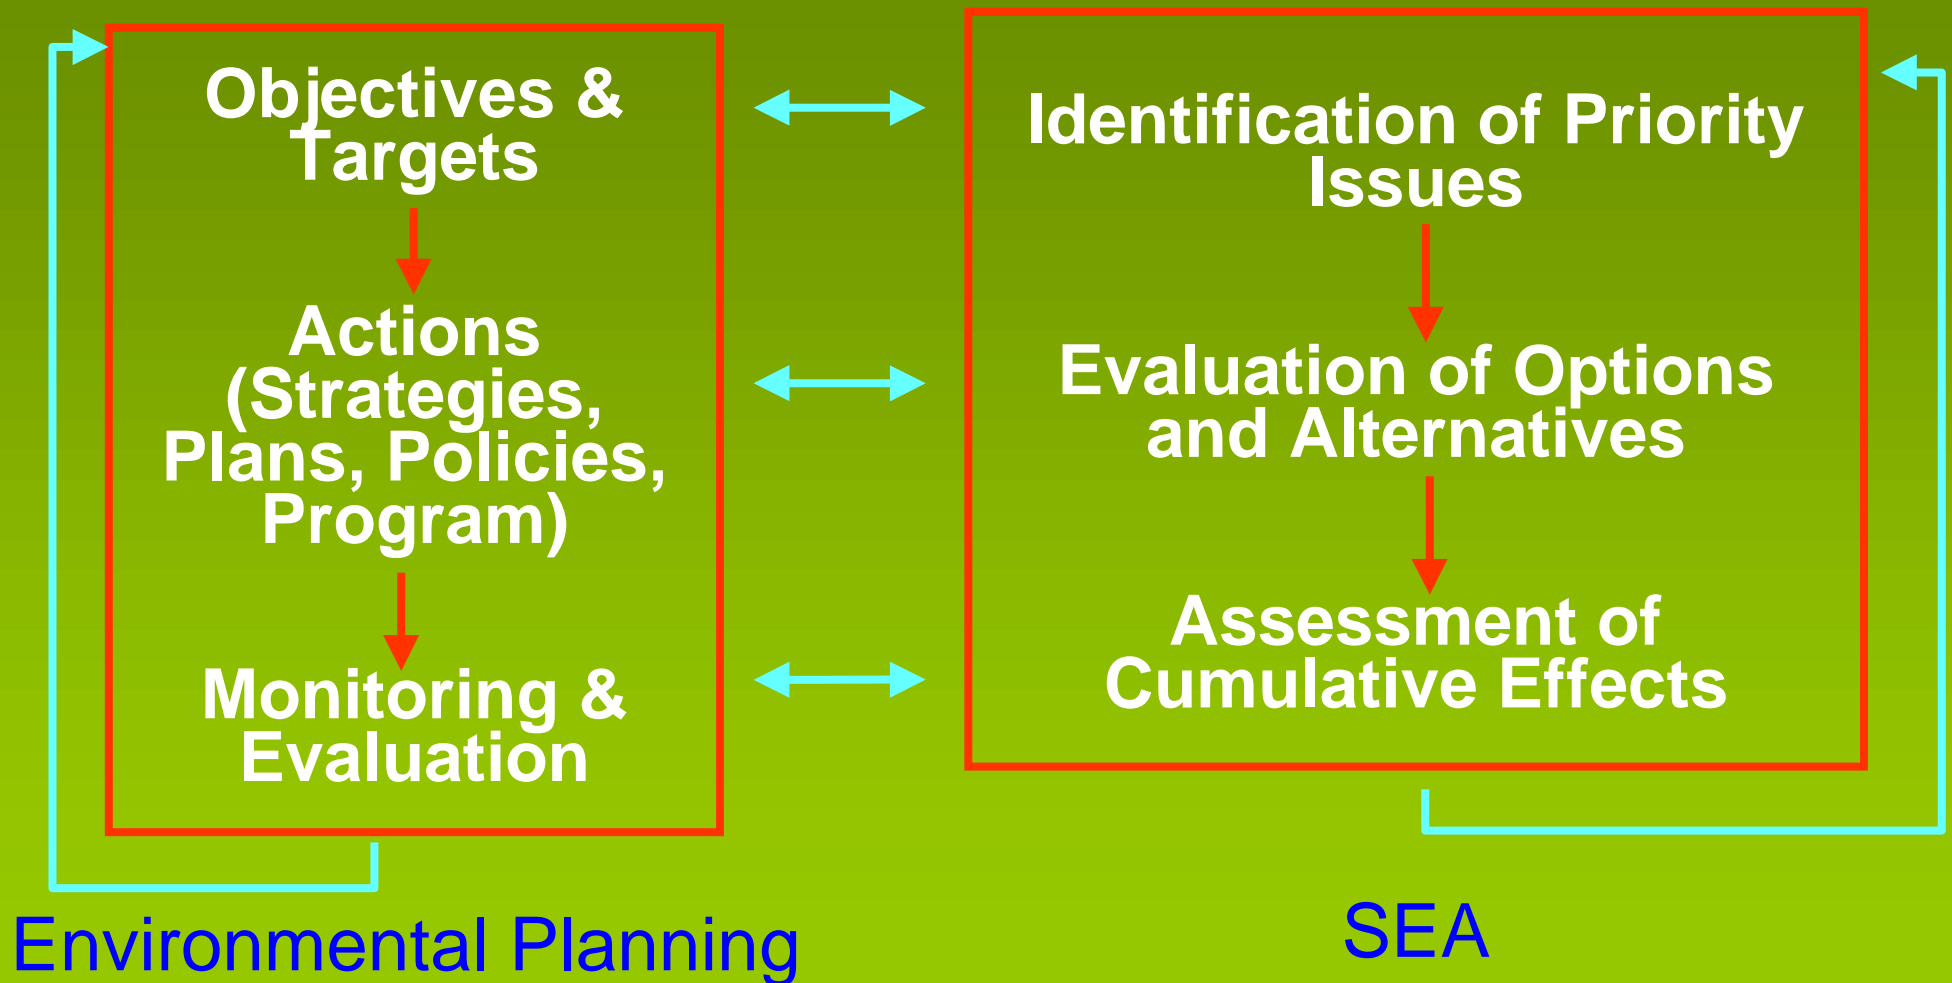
Objectives & Targets

Actions (Strategies, Plans, Policies, Program)

Monitoring & Evaluation

Environmental Planning

Identification of Priority Issues

Evaluation of Options and Alternatives

Assessment of Cumulative Effects

SEA